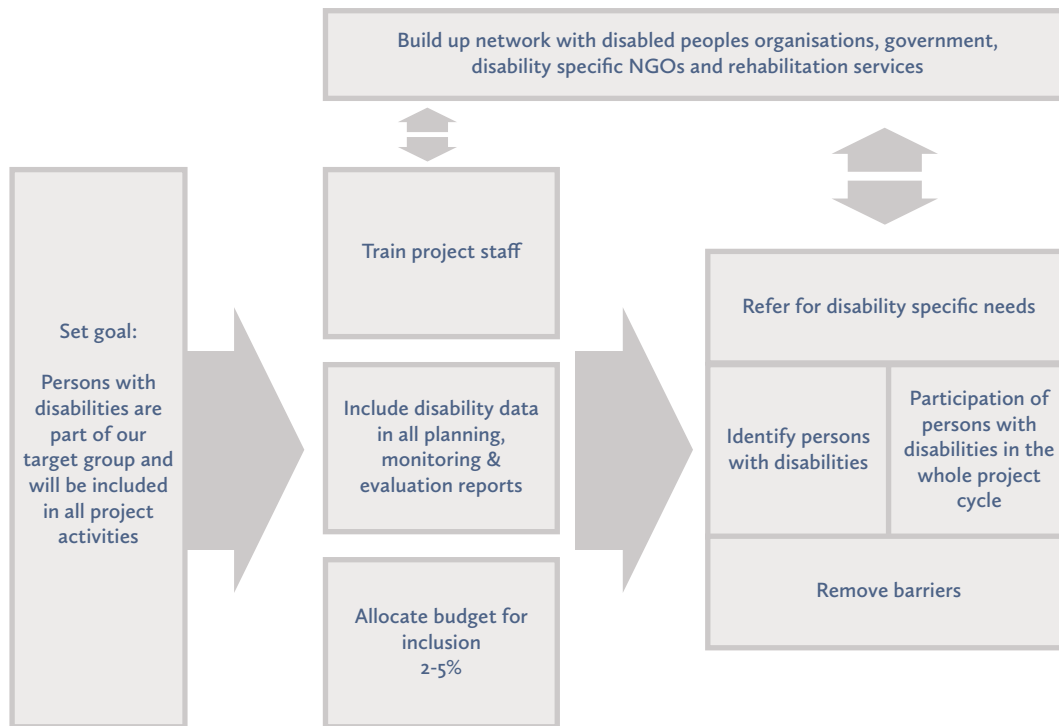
Build up network with disabled peoples organisations, government, disability specific NGOs and rehabilitation services

Set goal:

Persons with disabilities are part of our target group and will be included in all project activities

Train project staff

Include disability data in all planning, monitoring & evaluation reports

Allocate budget for inclusion 2-5%

Refer for disability specific needs

Identify persons with disabilities

Participation of persons with disabilities in the whole project cycle

Remove barriers